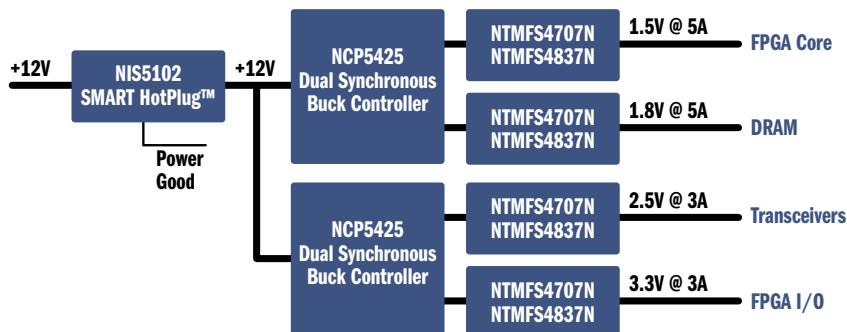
+12V

NIS5102
SMART HotPlug™

Power
Good

+12V

NCP5425
Dual Synchronous
Buck Controller

NTMFS4707N
NTMFS4837N

1.5V @ 5A

FPGA Core

NTMFS4707N
NTMFS4837N

1.8V @ 5A

DRAM

NCP5425
Dual Synchronous
Buck Controller

NTMFS4707N
NTMFS4837N

2.5V @ 3A

Transceivers

NTMFS4707N
NTMFS4837N

3.3V @ 3A

FPGA I/O